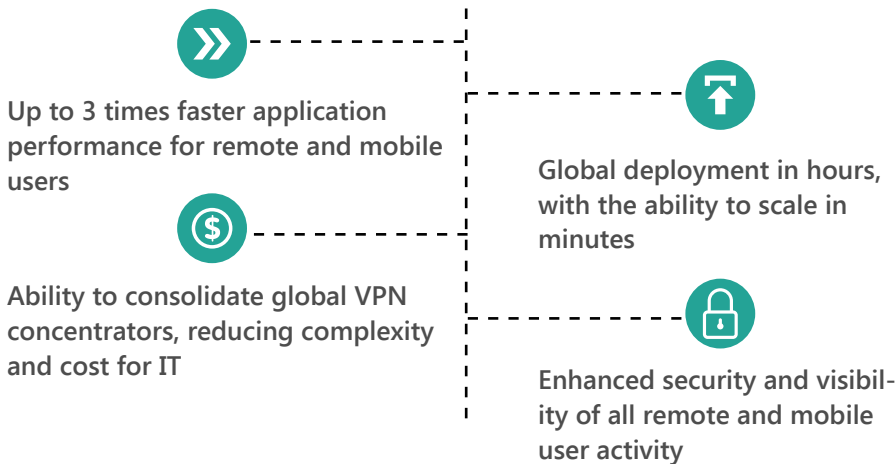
Up to 3 times faster application performance for remote and mobile users

Global deployment in hours, with the ability to scale in minutes

$

Ability to consolidate global VPN concentrators, reducing complexity and cost for IT

Enhanced security and visibility of all remote and mobile user activity